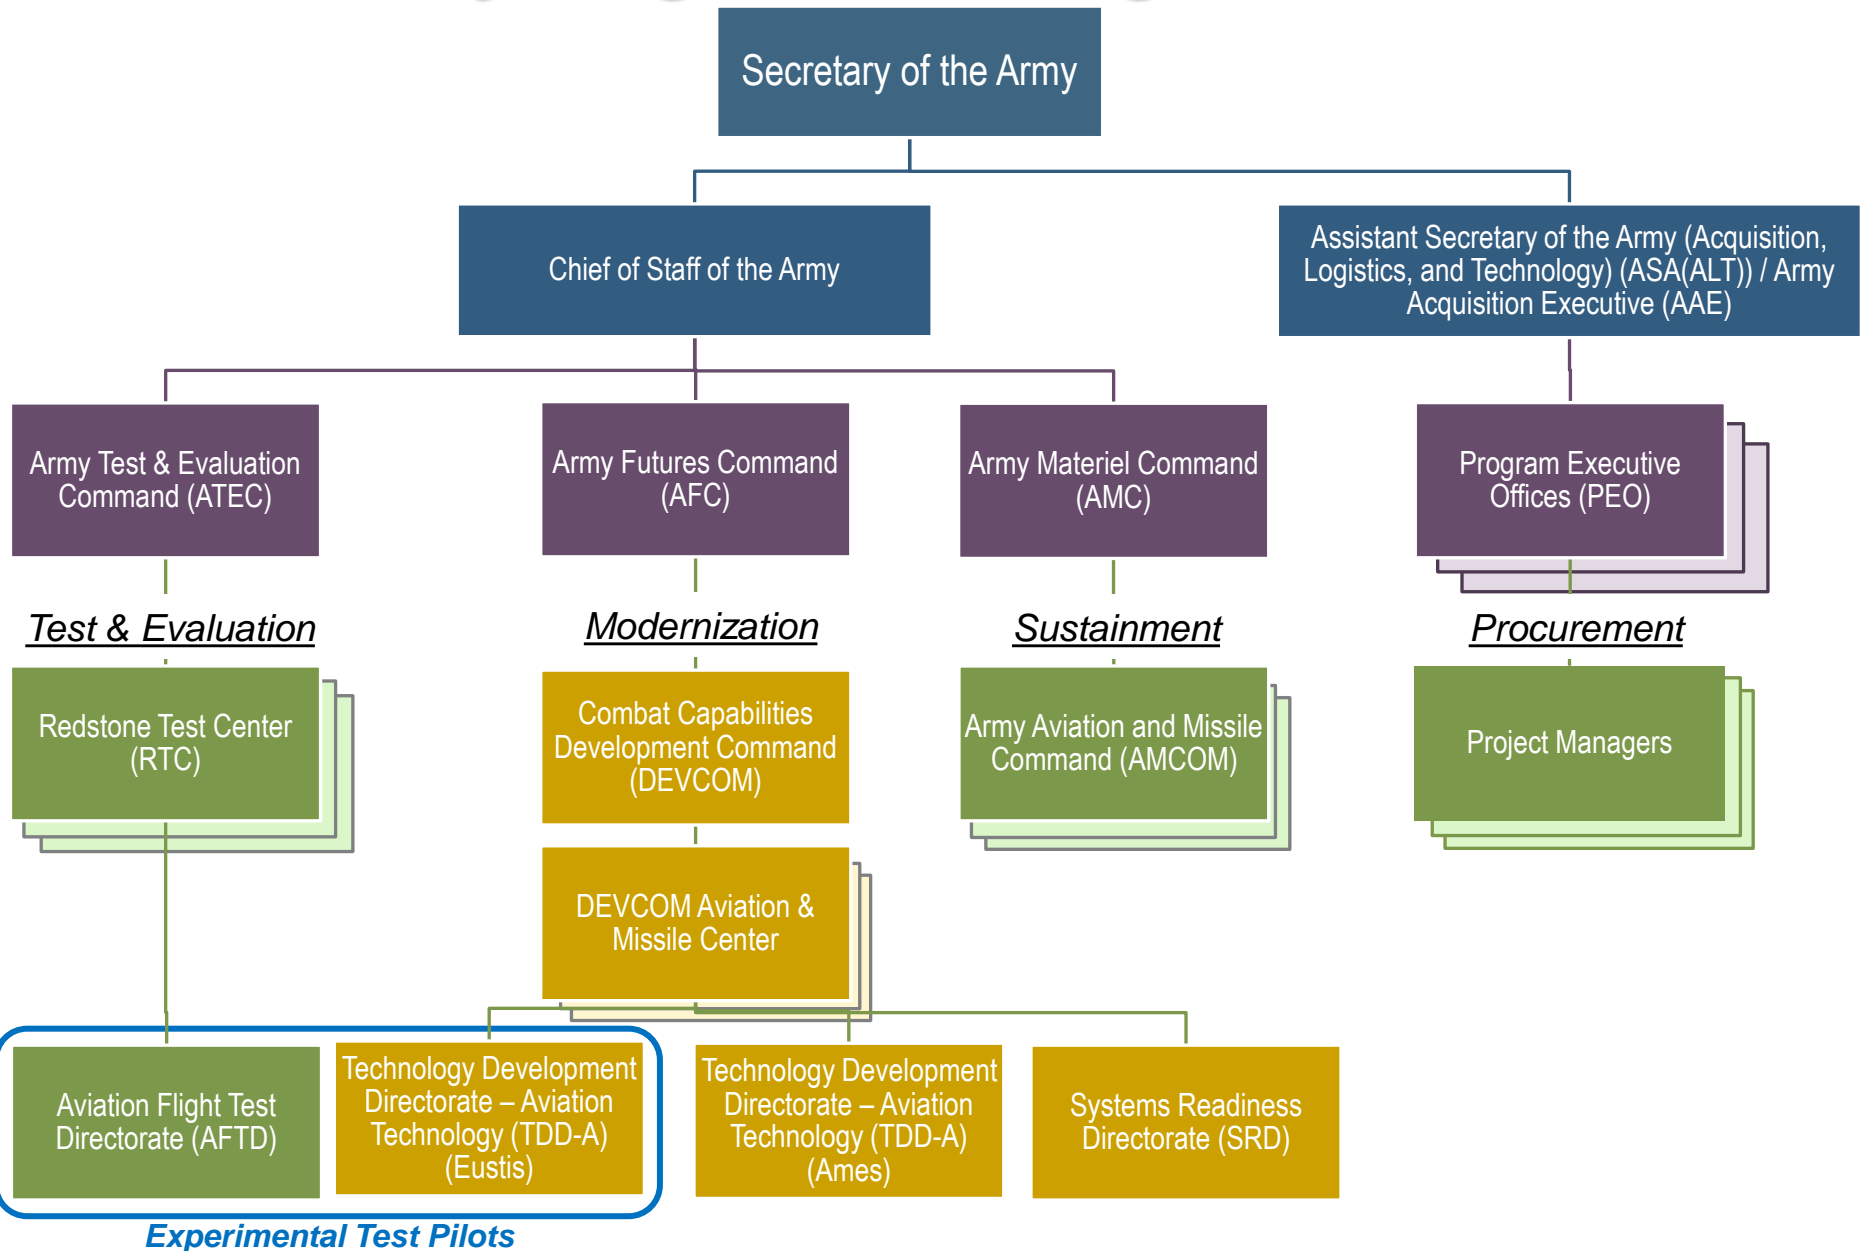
Secretary of the Army

Chief of Staff of the Army

Assistant Secretary of the Army (Acquisition, Logistics, and Technology) (ASA(ALT)) / Army Acquisition Executive (AAE)

Army Test & Evaluation Command (ATEC)

Army Futures Command (AFC)

Army Materiel Command (AMC)

Program Executive Offices (PEO)

Test & Evaluation

Modernization

Sustainment

Procurement

Redstone Test Center (RTC)

Combat Capabilities Development Command (DEVCOM)

Army Aviation and Missile Command (AMCOM)

Project Managers

DEVCOM Aviation & Missile Center

Aviation Flight Test Directorate (AFTD)

Technology Development Directorate – Aviation Technology (TDD-A) (Eustis)

Technology Development Directorate – Aviation Technology (TDD-A) (Ames)

Systems Readiness Directorate (SRD)

Experimental Test Pilots